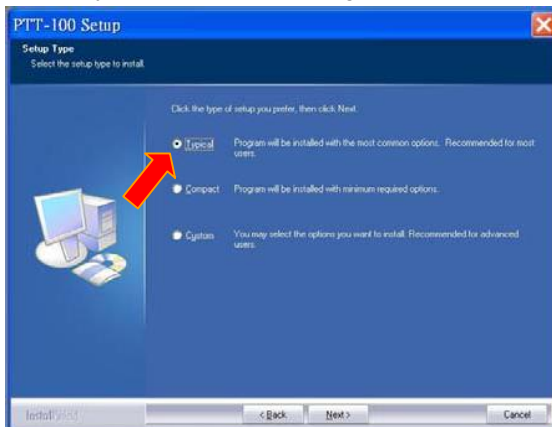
PTT-100 Setup

Setup Type
Select the setup type to install.

Click the type of setup you prefer, then click Next.

Typical Program will be installed with the most common options. Recommended for most users.

Compact Program will be installed with minimum required options.

Custom You may select the options you want to install. Recommended for advanced users.

InstallShield

< Back Next > Cancel